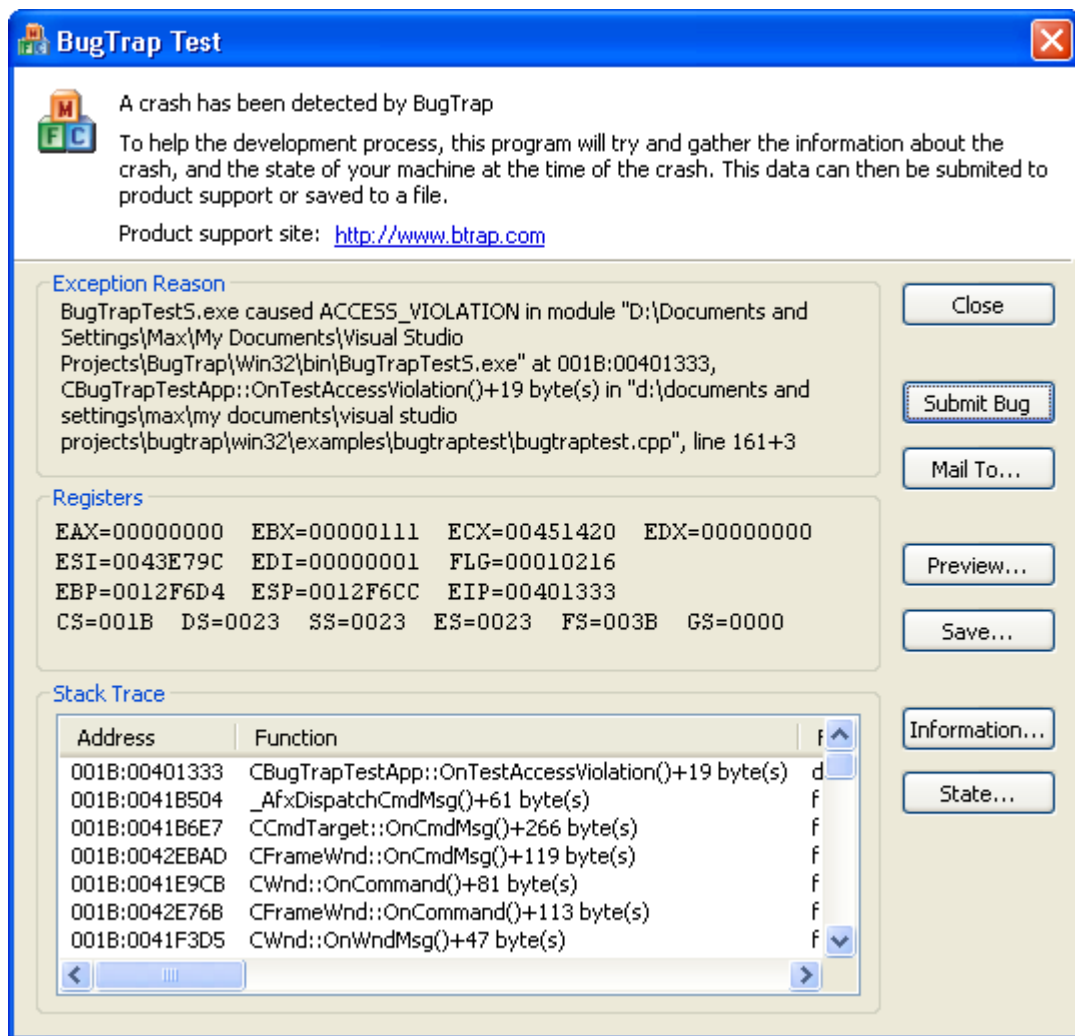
BugTrap Test

M F C

A crash has been detected by BugTrap

To help the development process, this program will try and gather the information about the crash, and the state of your machine at the time of the crash. This data can then be submited to product support or saved to a file.

Product support site: http://www.btrap.com

Exception Reason

BugTrapTestS.exe caused ACCESS_VIOLATION in module "D:\Documents and Settings\Max\My Documents\Visual Studio Projects\BugTrap\Win32\bin\BugTrapTestS.exe" at 001B:00401333, CBugTrapTestApp::OnTestAccessViolation()+19 byte(s) in "d:\documents and settings\max\my documents\visual studio projects\bugtrap\win32\examples\bugtraptest\bugtraptest.cpp", line 161+3

Registers

EAX=00000000 EBX=00000111 ECX=00451420 EDX=00000000
ESI=0043E79C EDI=00000001 FLG=00010216
EBP=0012F6D4 ESP=0012F6CC EIP=00401333
CS=001B DS=0023 SS=0023 ES=0023 FS=003B GS=0000

Stack Trace

| Address | Function | F |
|---|---|---|
| 001B:00401333 | CBugTrapTestApp::OnTestAccessViolation()+19 byte(s) | d |
| 001B:0041B504 | _AfxDispatchCmdMsg()+61 byte(s) | f |
| 001B:0041B6E7 | CCmdTarget::OnCmdMsg()+266 byte(s) | f |
| 001B:0042EBAD | CFrameWnd::OnCmdMsg()+119 byte(s) | f |
| 001B:0041E9CB | CWnd::OnCommand()+81 byte(s) | f |
| 001B:0042E76B | CFrameWnd::OnCommand()+113 byte(s) | f |
| 001B:0041F3D5 | CWnd::OnWndMsg()+47 byte(s) | f |

Close
Submit Bug
Mail To...
Preview...
Save...
Information...
State...